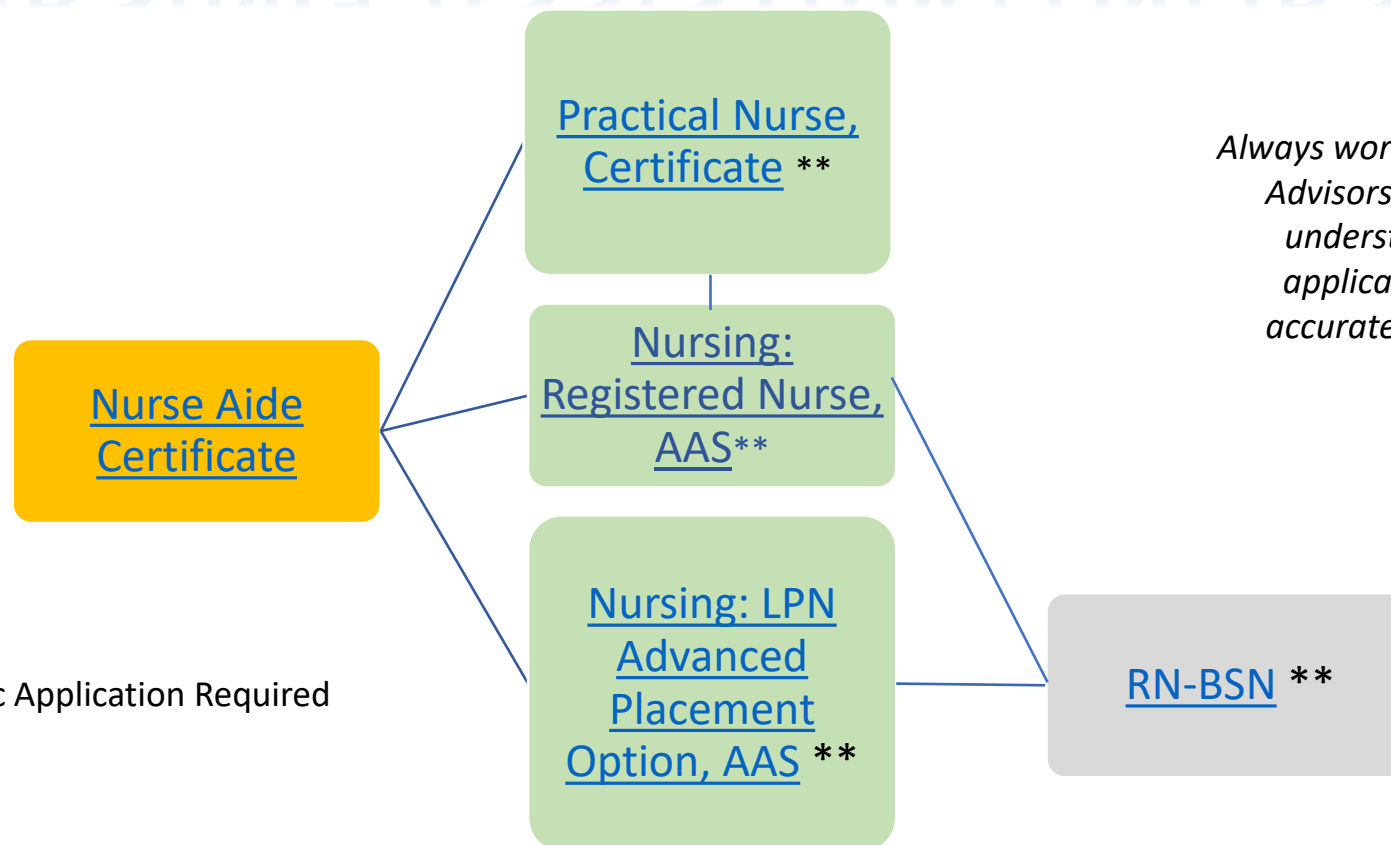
Practical Nurse, Certificate **

Always wor
Advisors
underst
applica
accurate

Nursing: Registered Nurse, AAS**

Nurse Aide Certificate

Nursing: LPN Advanced Placement Option, AAS **

c Application Required

RN-BSN **